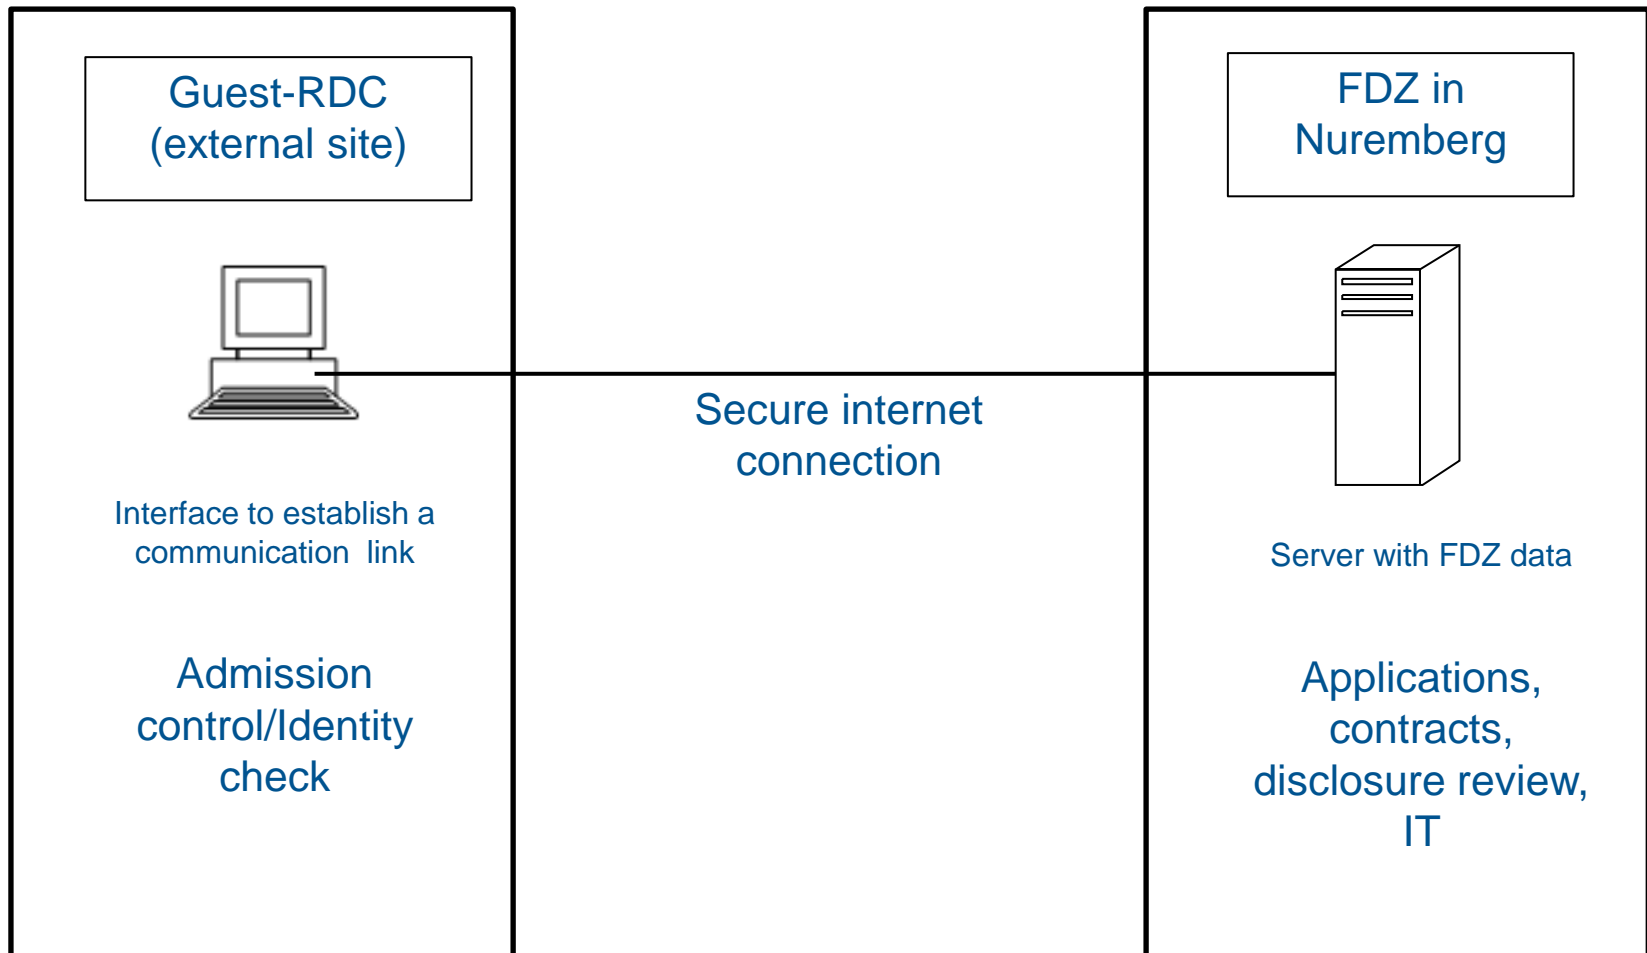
Guest-RDC
(external site)

Interface to establish a communication link

Admission control/Identity check

Secure internet connection

FDZ in Nuremberg

Server with FDZ data

Applications, contracts, disclosure review, IT